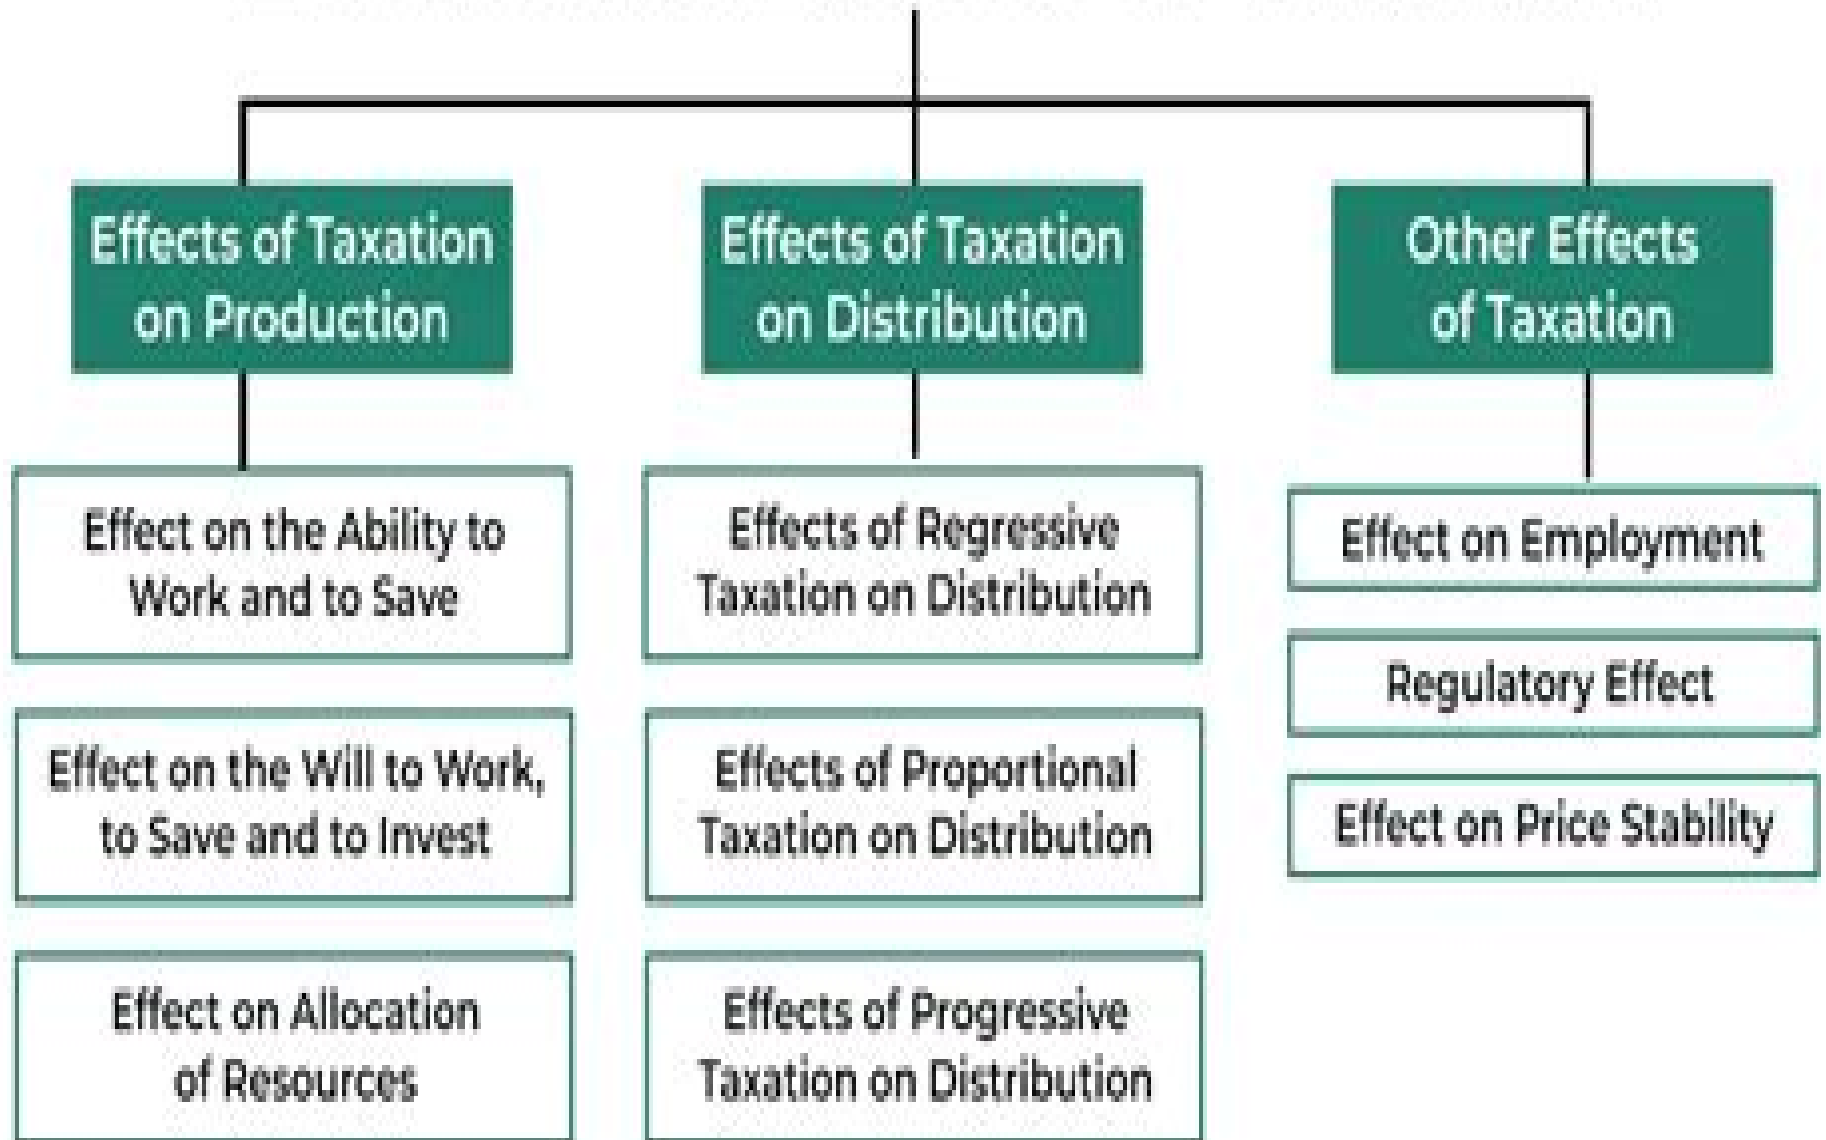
Effects of Taxation on Production

Effect on the Ability to Work and to Save

Effect on the Will to Work, to Save and to Invest

Effect on Allocation of Resources

Effects of Taxation on Distribution

Effects of Regressive Taxation on Distribution

Effects of Proportional Taxation on Distribution

Effects of Progressive Taxation on Distribution

Other Effects of Taxation

Effect on Employment

Regulatory Effect

Effect on Price Stability